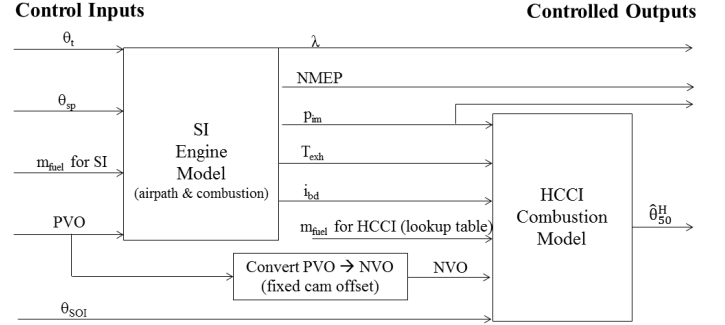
Control Inputs

Controlled Outputs

$\theta_t$

$\theta_{sp}$

$m_{fuel}$ for SI

PVO

$\theta_{SOI}$

SI Engine Model (airpath & combustion)

$\lambda$

NMEP

$p_{im}$

$T_{exh}$

$i_{bd}$

$m_{fuel}$ for HCCI (lookup table)

Convert PVO → NVO (fixed cam offset)

NVO

HCCI Combustion Model

$\hat{\theta}_{50}^{H}$